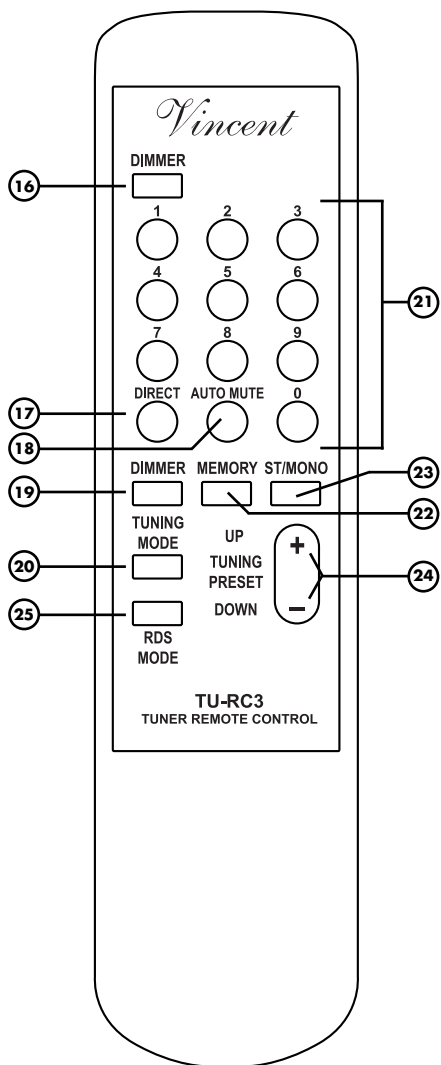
Vincent

DIMMER

16

1 2 3

4 5 6

7 8 9

DIRECT AUTO MUTE 0

21

17

18

DIMMER MEMORY ST/MONO

19

23

22

TUNING MODE

20

UP
TUNING
PRESET
DOWN

+

−

24

25

RDS MODE

TU-RC3
TUNER REMOTE CONTROL